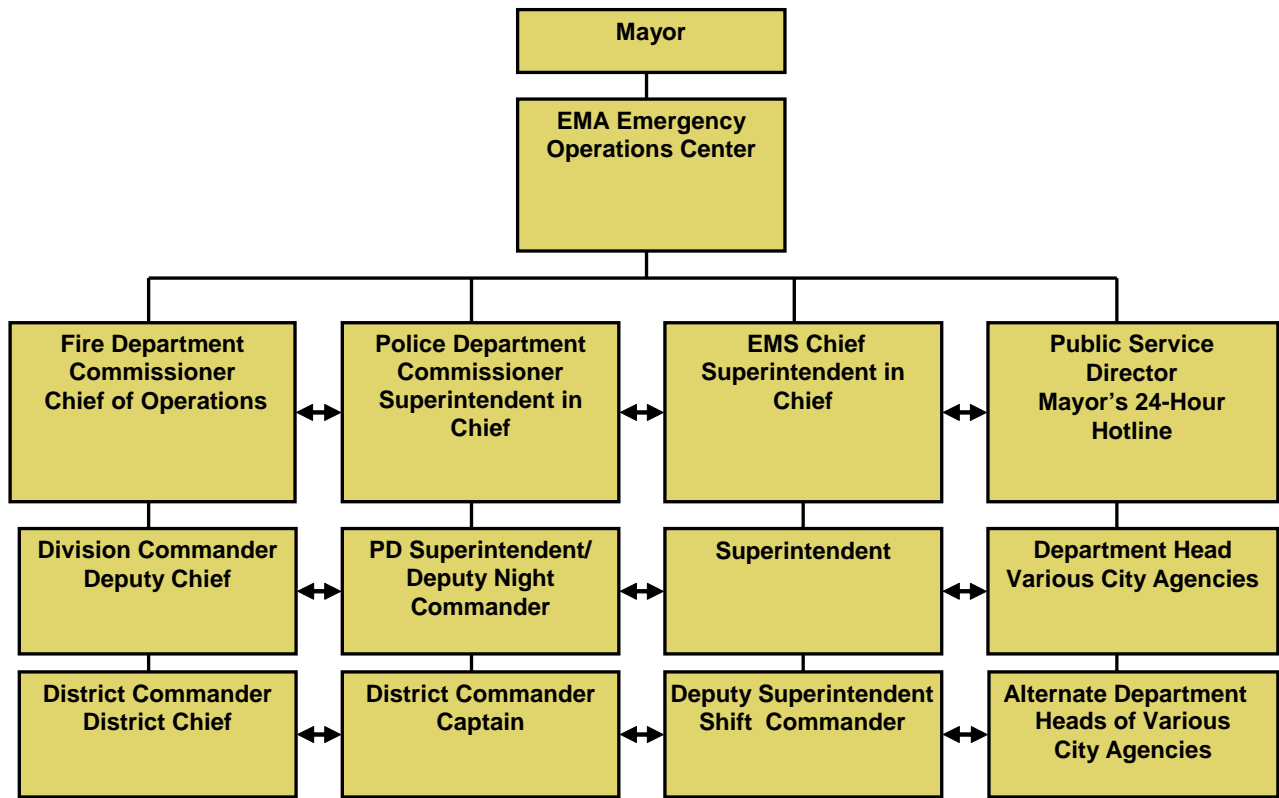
Mayor

EMA Emergency Operations Center

Fire Department Commissioner Chief of Operations

Police Department Commissioner Superintendent in Chief

EMS Chief Superintendent in Chief

Public Service Director Mayor's 24-Hour Hotline

Division Commander Deputy Chief

PD Superintendent/ Deputy Night Commander

Superintendent

Department Head Various City Agencies

District Commander District Chief

District Commander Captain

Deputy Superintendent Shift Commander

Alternate Department Heads of Various City Agencies